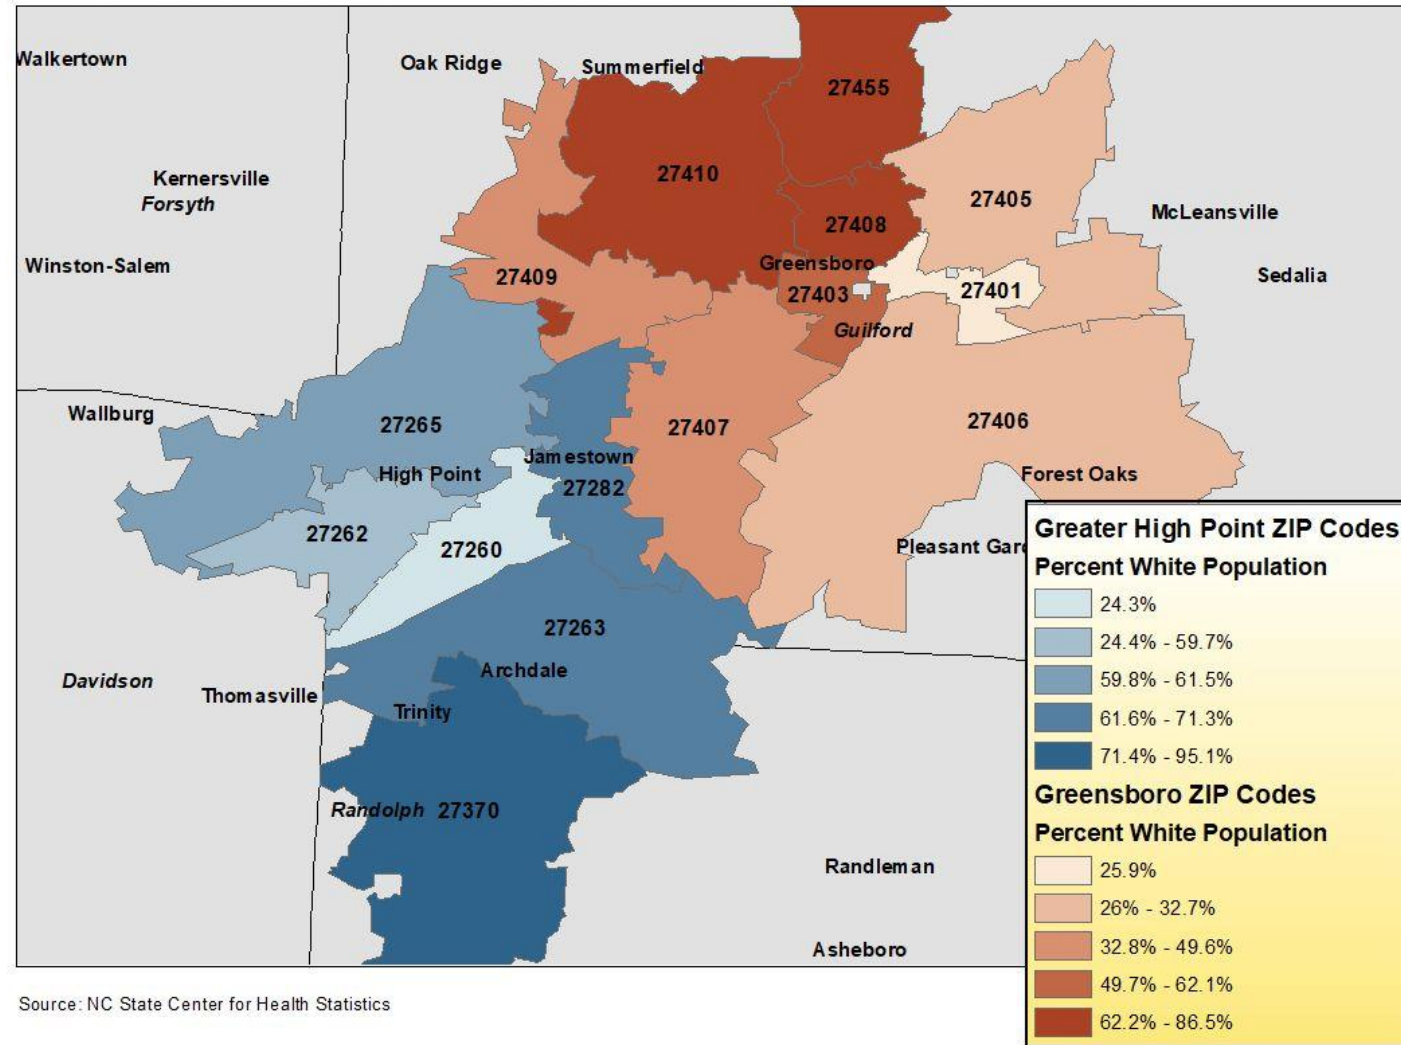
Walkertown
Oak Ridge
Summerfield
27455
Kernersville
Forsyth
27410
27405
27408
McLeansville
Winston-Salem
Greensboro
27409
27403
27401
Sedalia
Guilford
Wallburg
27265
27407
27406
Jamestown
High Point
27282
Forest Oaks
27262
27260
Pleasant Gar
27263
Archdale
Davidson
Thomasville
Trinity
Randolph
27370
Randleman
Asheboro

Greater High Point ZIP Codes
Percent White Population
24.3%
24.4% - 59.7%
59.8% - 61.5%
61.6% - 71.3%
71.4% - 95.1%
Greensboro ZIP Codes
Percent White Population
25.9%
26% - 32.7%
32.8% - 49.6%
49.7% - 62.1%
62.2% - 86.5%

Source: NC State Center for Health Statistics